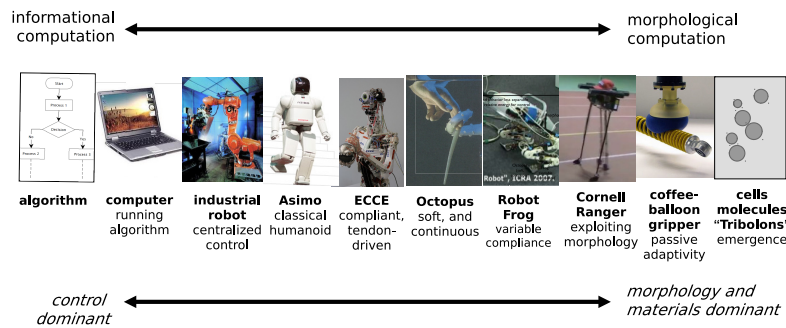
informational computation

morphological computation

Start

Process 1

Decision

Yes

No

Process 2

Process 3

Robot", ICRA 2007.

**algorithm**

**computer** running algorithm

**industrial robot** centralized control

**Asimo** classical humanoid

**ECCE** compliant, tendon-driven

**Octopus** soft, and continuous

**Robot Frog** variable compliance

**Cornell Ranger** exploiting morphology

**coffee-balloon gripper** passive adaptivity

**cells molecules "Tribolons"** emergence

*control dominant*

*morphology and materials dominant*